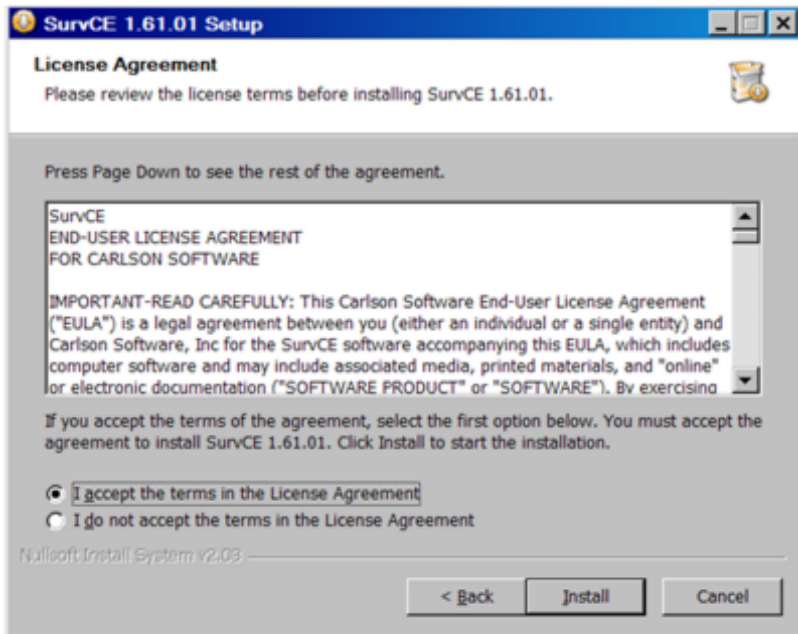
SurvCE 1.61.01 Setup

License Agreement

Please review the license terms before installing SurvCE 1.61.01.

Press Page Down to see the rest of the agreement.

SurvCE
END-USER LICENSE AGREEMENT
FOR CARLSON SOFTWARE

IMPORTANT-READ CAREFULLY: This Carlson Software End-User License Agreement ("EULA") is a legal agreement between you (either an individual or a single entity) and Carlson Software, Inc for the SurvCE software accompanying this EULA, which includes computer software and may include associated media, printed materials, and "online" or electronic documentation ("SOFTWARE PRODUCT" or "SOFTWARE"). By exercising

If you accept the terms of the agreement, select the first option below. You must accept the agreement to install SurvCE 1.61.01. Click Install to start the installation.

I accept the terms in the License Agreement

I do not accept the terms in the License Agreement

Nullsoft Install System v2.03

< Back

Install

Cancel